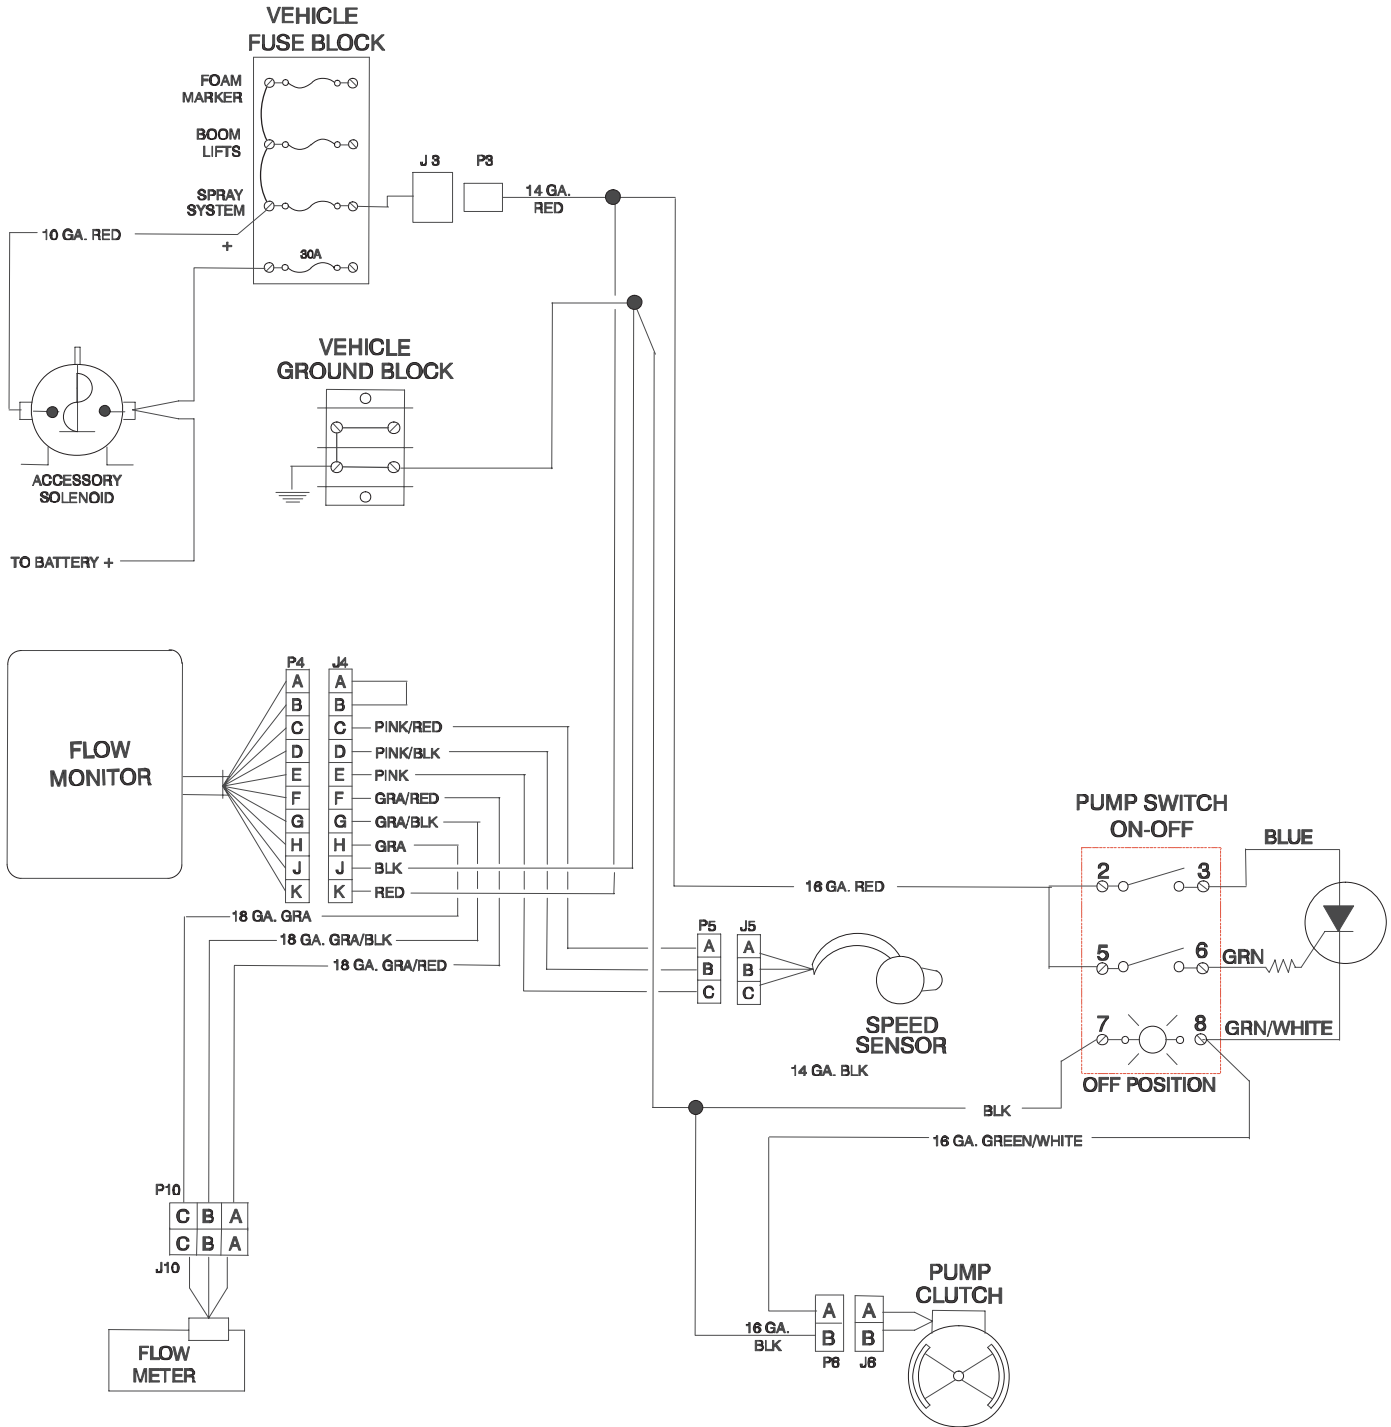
VEHICLE
FUSE BLOCK

FOAM
MARKER

BOOM
LIFTS

SPRAY
SYSTEM

30A

+

10 GA. RED

J 3

P3

14 GA.
RED

ACCESSORY
SOLENOID

TO BATTERY +

VEHICLE
GROUND BLOCK

FLOW
MONITOR

P4

J4

| P4 | J4 | |
|---|---|---|
| A | A | |
| B | B | |
| C | C | PINK/RED |
| D | D | PINK/BLK |
| E | E | PINK |
| F | F | GRA/RED |
| G | G | GRA/BLK |
| H | H | GRA |
| J | J | BLK |
| K | K | RED |

18 GA. GRA

18 GA. GRA/BLK

18 GA. GRA/RED

16 GA. RED

PUMP SWITCH
ON-OFF

2 3

5 6

7 8

BLUE

GRN

GRN/WHITE

OFF POSITION

P5 J5

| P5 | J5 |
|---|---|
| A | A |
| B | B |
| C | C |

SPEED
SENSOR

14 GA. BLK

BLK

16 GA. GREEN/WHITE

P10

| C | B | A |
|---|---|---|
| C | B | A |

J10

FLOW
METER

16 GA.
BLK

| A | A |
|---|---|
| B | B |

P6 J6

PUMP
CLUTCH